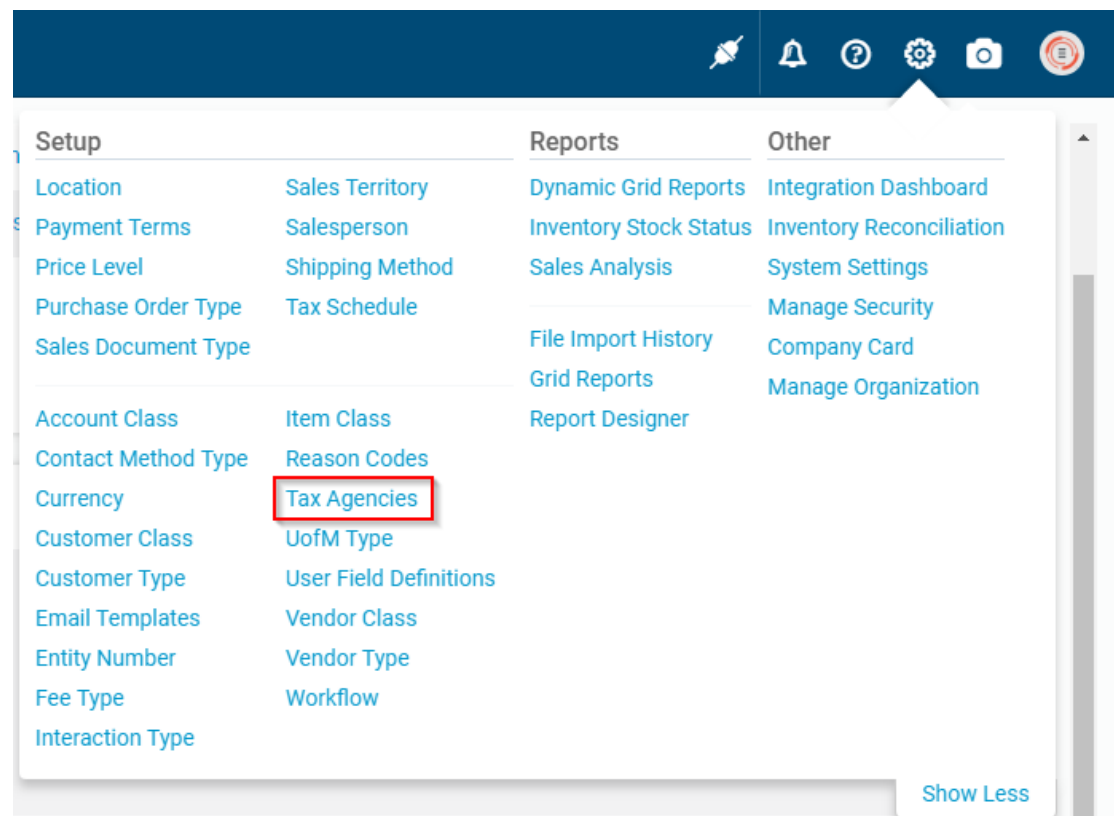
Setup

Location
Payment Terms
Price Level
Purchase Order Type
Sales Document Type

Sales Territory
Salesperson
Shipping Method
Tax Schedule

Account Class
Contact Method Type
Currency
Customer Class
Customer Type
Email Templates
Entity Number
Fee Type
Interaction Type

Item Class
Reason Codes
Tax Agencies
UofM Type
User Field Definitions
Vendor Class
Vendor Type
Workflow

Reports

Dynamic Grid Reports
Inventory Stock Status
Sales Analysis

File Import History
Grid Reports
Report Designer

Other

Integration Dashboard
Inventory Reconciliation
System Settings
Manage Security
Company Card
Manage Organization

Show Less